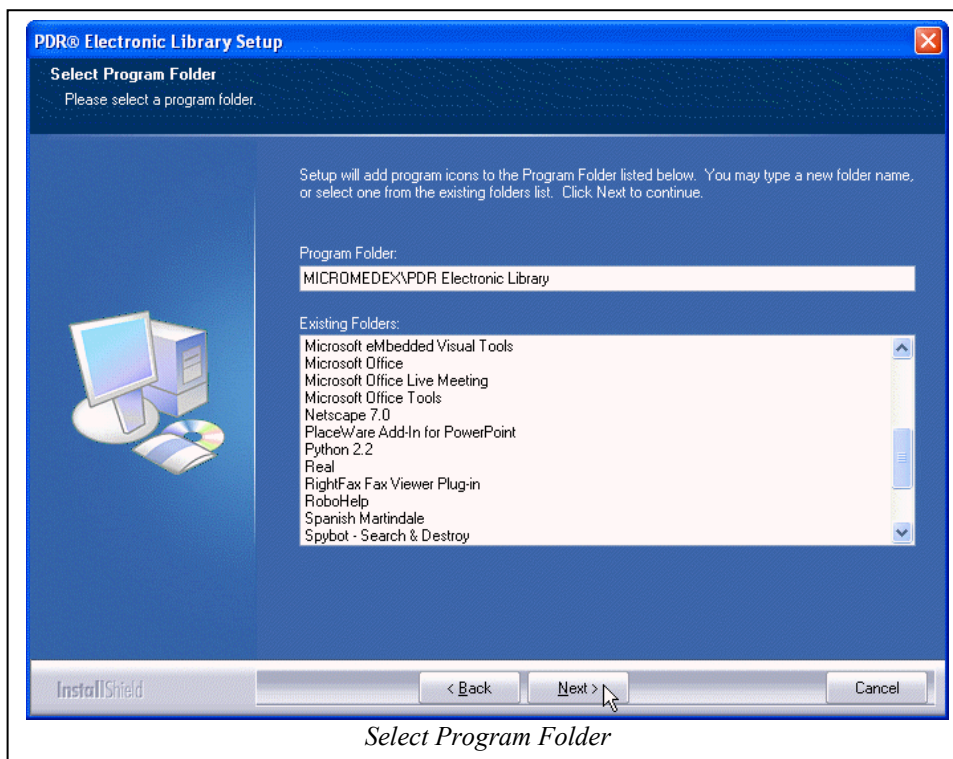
PDR® Electronic Library Setup

Select Program Folder
Please select a program folder.

Setup will add program icons to the Program Folder listed below. You may type a new folder name, or select one from the existing folders list. Click Next to continue.

Program Folder:
MICROMEDEX\PDR Electronic Library

Existing Folders:
Microsoft eMbedded Visual Tools
Microsoft Office
Microsoft Office Live Meeting
Microsoft Office Tools
Netscape 7.0
PlaceWare Add-In for PowerPoint
Python 2.2
Real
RightFax Fax Viewer Plug-in
RoboHelp
Spanish Martindale
Spybot - Search & Destroy

InstallShield

< Back
Next >
Cancel

Select Program Folder